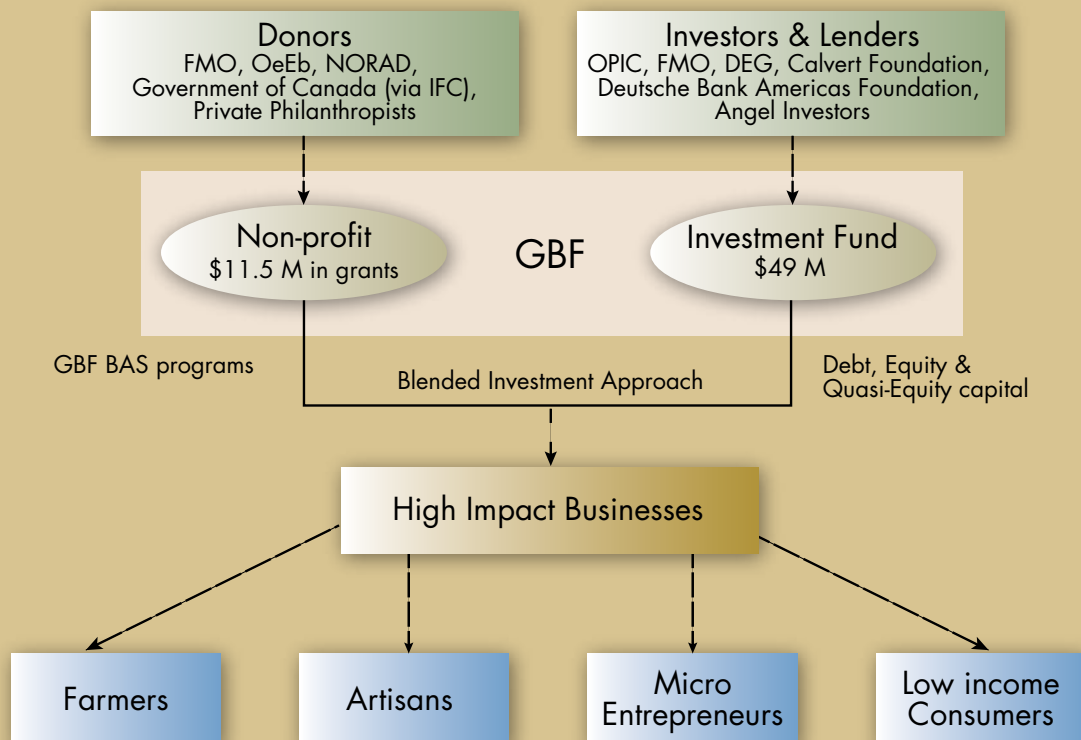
Donors
FMO, OeEb, NORAD, Government of Canada (via IFC), Private Philanthropists

Investors & Lenders
OPIC, FMO, DEG, Calvert Foundation, Deutsche Bank Americas Foundation, Angel Investors

Non-profit
$11.5 M in grants

GBF

Investment Fund
$49 M

GBF BAS programs

Blended Investment Approach

Debt, Equity & Quasi-Equity capital

High Impact Businesses

Farmers

Artisans

Micro Entrepreneurs

Low income Consumers